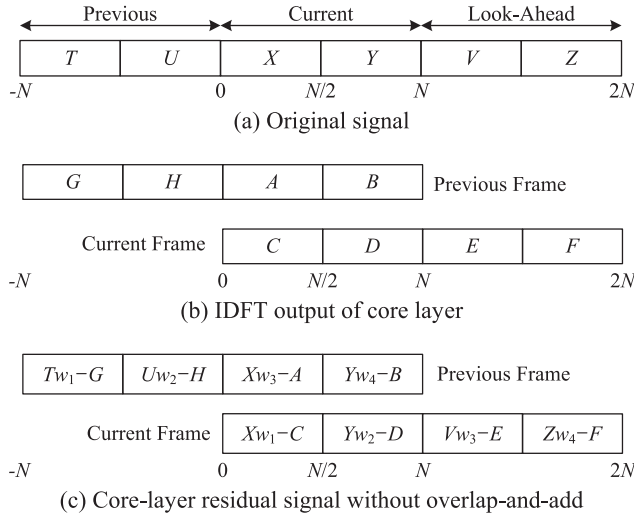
Previous Current Look-Ahead

| $T$ | $U$ | $X$ | $Y$ | $V$ | $Z$ |
|---|---|---|---|---|---|

$-N$ 0 $N/2$ $N$ $2N$

(a) Original signal

| $G$ | $H$ | $A$ | $B$ |
|---|---|---|---|

Previous Frame

Current Frame

| $C$ | $D$ | $E$ | $F$ |
|---|---|---|---|

$-N$ 0 $N/2$ $N$ $2N$

(b) IDFT output of core layer

| $Tw_1-G$ | $Uw_2-H$ | $Xw_3-A$ | $Yw_4-B$ |
|---|---|---|---|

Previous Frame

Current Frame

| $Xw_1-C$ | $Yw_2-D$ | $Vw_3-E$ | $Zw_4-F$ |
|---|---|---|---|

$-N$ 0 $N/2$ $N$ $2N$

(c) Core-layer residual signal without overlap-and-add